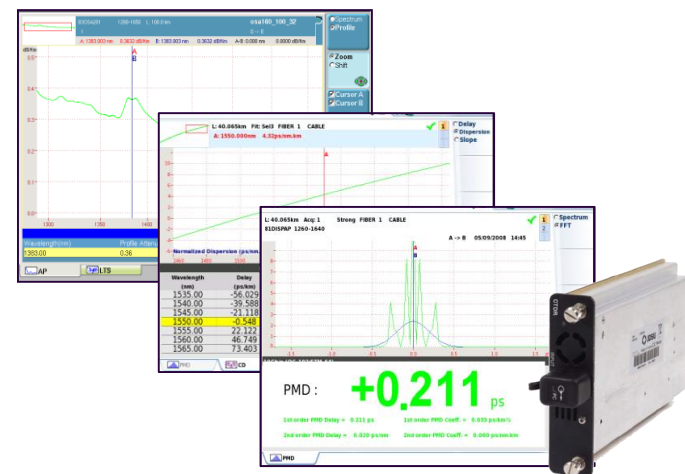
esa160_100_32

1260-1650 L: 100.0 km

A: 1383.003 nm 0.3632 dB/km B: 1383.003 nm 0.3632 dB/km A-B: 0.000 nm 0.0000 dB/km

Spectrum
Profile

Zoom
Shift

Cursor A
Cursor B

dB/km

0.5

0.4

0.3

0.2

0.1

0.0

1300

1400

Wavelength(nm)

Profile Atten

1383.00

0.36

AP

LTS

L: 40.065km Fit: Sel3 FIBER 1 CABLE

A: 1550.000nm 4.32ps/nm.km

Delay
Dispersion
Slope

Normalized Dispersion (ps/nm.km)

| Wavelength (nm) | Delay (ps/nm) |
|---|---|
| 1535.00 | -56.029 |
| 1540.00 | -39.588 |
| 1545.00 | -21.118 |
| 1550.00 | -0.548 |
| 1555.00 | 22.122 |
| 1560.00 | 46.749 |
| 1565.00 | 73.403 |

PMD

CD

L: 40.065km Acq: 1 Strong FIBER 1 CABLE

81DISPAP 1260-1640

A → B 05/09/2008 16:54

Spectrum
FFT

PMD :

+0,211 ps

1st order PMD Delay = 0.211 ps

1st order PMD Coeff. = 0.033 ps/km½

2nd order PMD Delay = 0.020 ps/nm

2nd order PMD Coeff. = 0.000 ps/nm.km

PMD

OTDR

EXFO